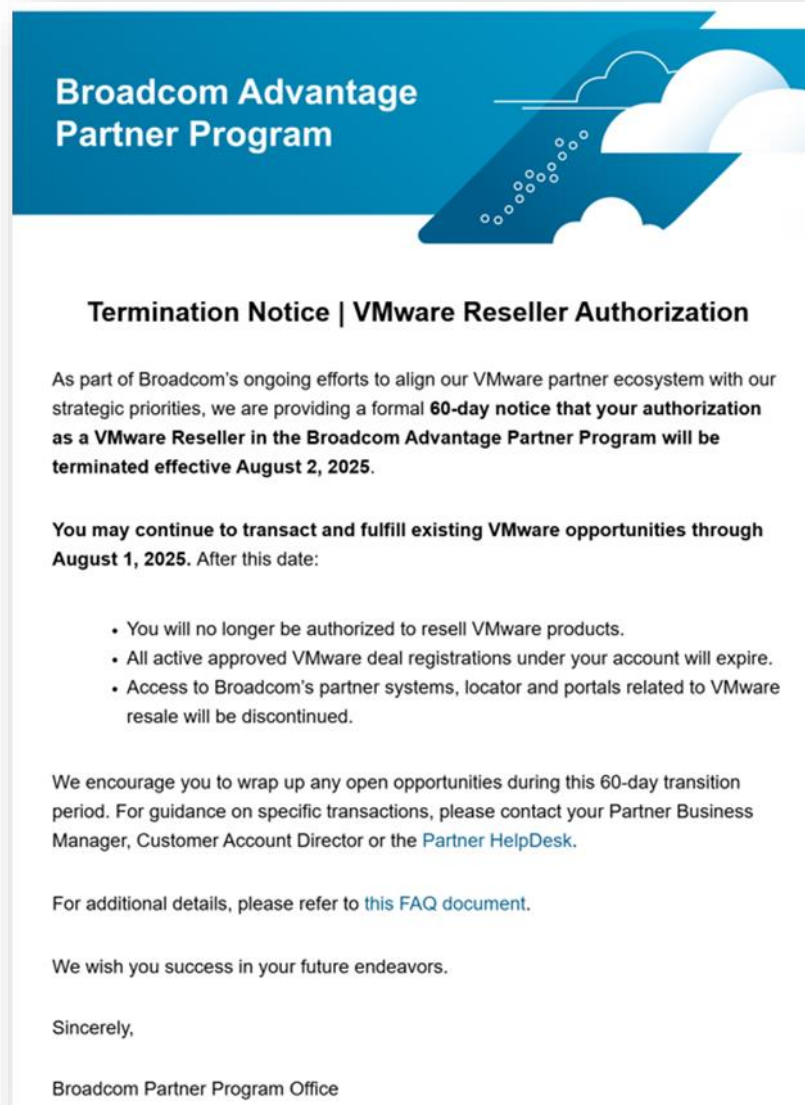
Broadcom Advantage Partner Program

Termination Notice | VMware Reseller Authorization

As part of Broadcom's ongoing efforts to align our VMware partner ecosystem with our strategic priorities, we are providing a formal 60-day notice that your authorization as a VMware Reseller in the Broadcom Advantage Partner Program will be terminated effective August 2, 2025.

You may continue to transact and fulfill existing VMware opportunities through August 1, 2025. After this date:

- You will no longer be authorized to resell VMware products.
- All active approved VMware deal registrations under your account will expire.
- Access to Broadcom's partner systems, locator and portals related to VMware resale will be discontinued.

We encourage you to wrap up any open opportunities during this 60-day transition period. For guidance on specific transactions, please contact your Partner Business Manager, Customer Account Director or the Partner HelpDesk.

For additional details, please refer to this FAQ document.

We wish you success in your future endeavors.

Sincerely,

Broadcom Partner Program Office